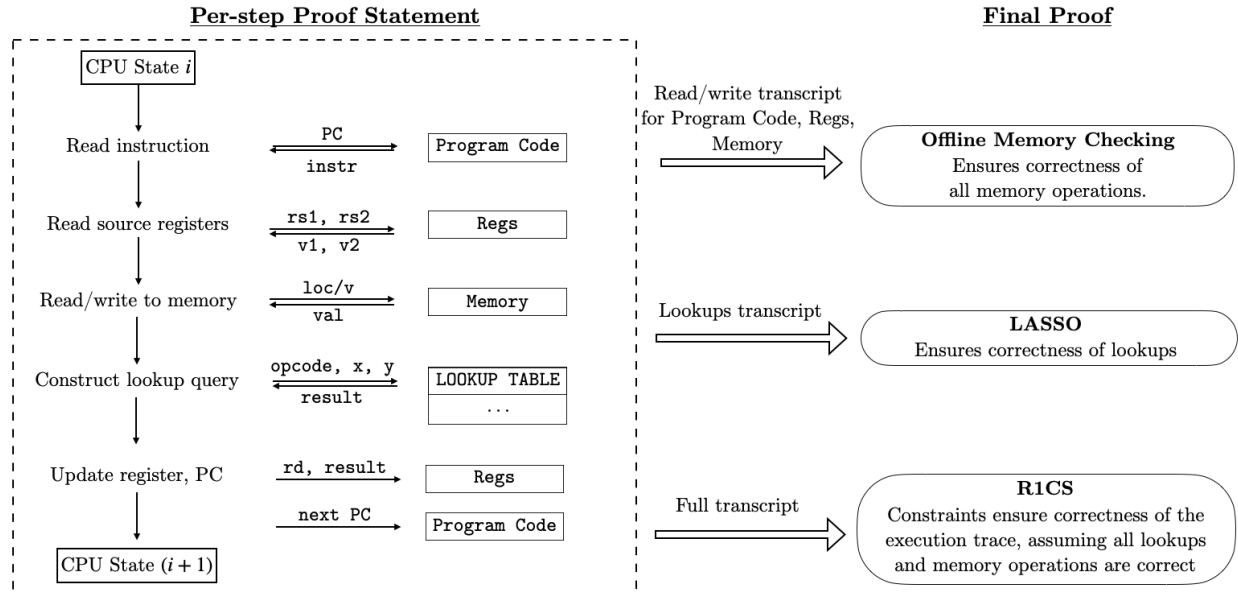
Per-step Proof Statement

CPU State $i$

Read instruction

PC

instr

Program Code

Read source registers

rs1, rs2

v1, v2

Regs

Read/write to memory

loc/v

val

Memory

Construct lookup query

opcode, x, y

result

LOOKUP TABLE

...

Update register, PC

rd, result

Regs

next PC

Program Code

CPU State $(i+1)$

Final Proof

Read/write transcript for Program Code, Regs, Memory

Offline Memory Checking
Ensures correctness of all memory operations.

Lookups transcript

LASSO
Ensures correctness of lookups

Full transcript

R1CS
Constraints ensure correctness of the execution trace, assuming all lookups and memory operations are correct